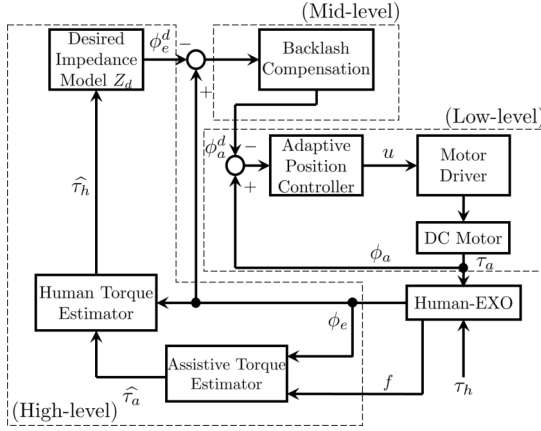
(Mid-level)

Desired Impedance Model $Z_d$

$\phi_e^d$

$-$

$+$

Backlash Compensation

(Low-level)

$\phi_a^d$

$-$

$+$

Adaptive Position Controller

$u$

Motor Driver

DC Motor

$\hat{\tau}_h$

$\phi_a$

$\tau_a$

Human Torque Estimator

Human-EXO

$\phi_e$

Assistive Torque Estimator

$\hat{\tau}_a$

$f$

$\tau_h$

(High-level)